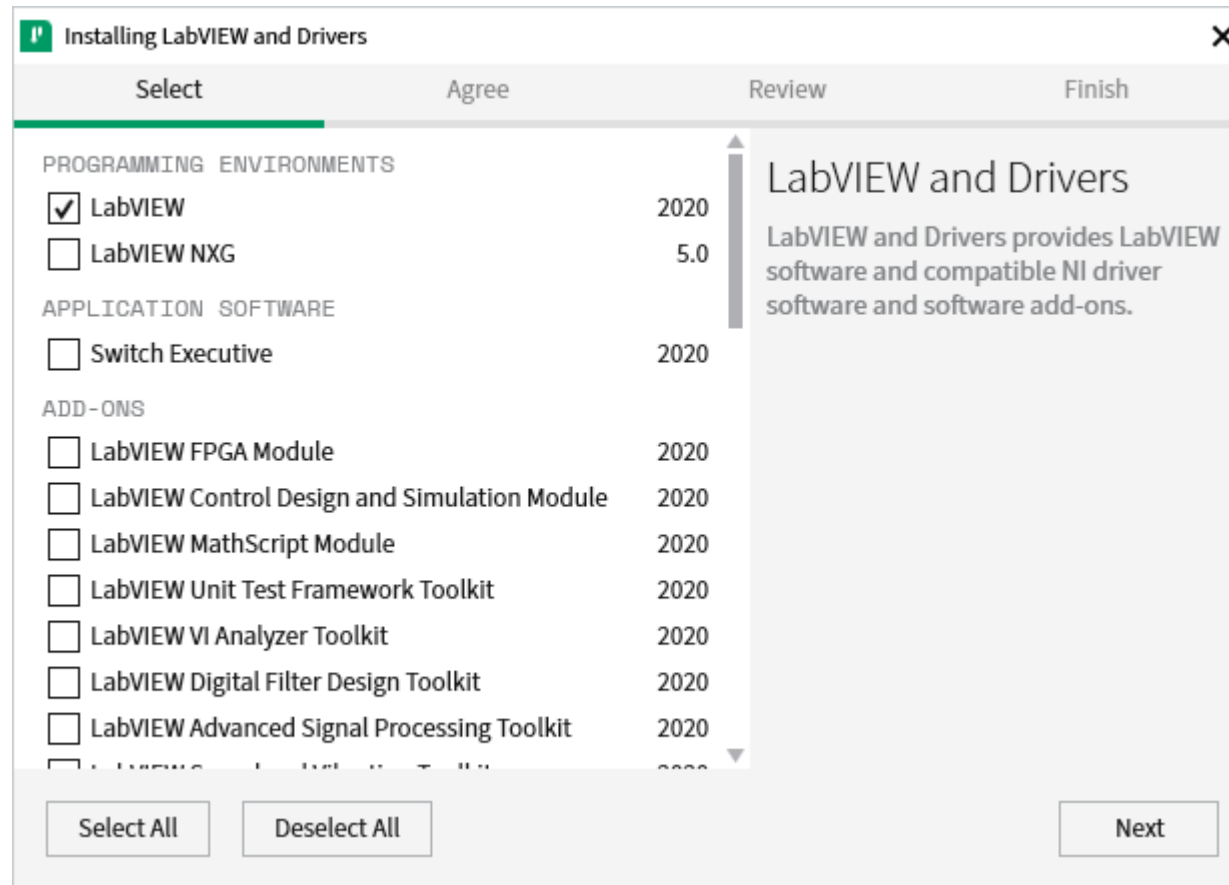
Installing LabVIEW and Drivers

Select Agree Review Finish

PROGRAMMING ENVIRONMENTS

LabVIEW 2020

LabVIEW NXG 5.0

APPLICATION SOFTWARE

Switch Executive 2020

ADD-ONS

LabVIEW FPGA Module 2020

LabVIEW Control Design and Simulation Module 2020

LabVIEW MathScript Module 2020

LabVIEW Unit Test Framework Toolkit 2020

LabVIEW VI Analyzer Toolkit 2020

LabVIEW Digital Filter Design Toolkit 2020

LabVIEW Advanced Signal Processing Toolkit 2020

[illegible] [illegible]

LabVIEW and Drivers

LabVIEW and Drivers provides LabVIEW software and compatible NI driver software and software add-ons.

Select All Deselect All Next